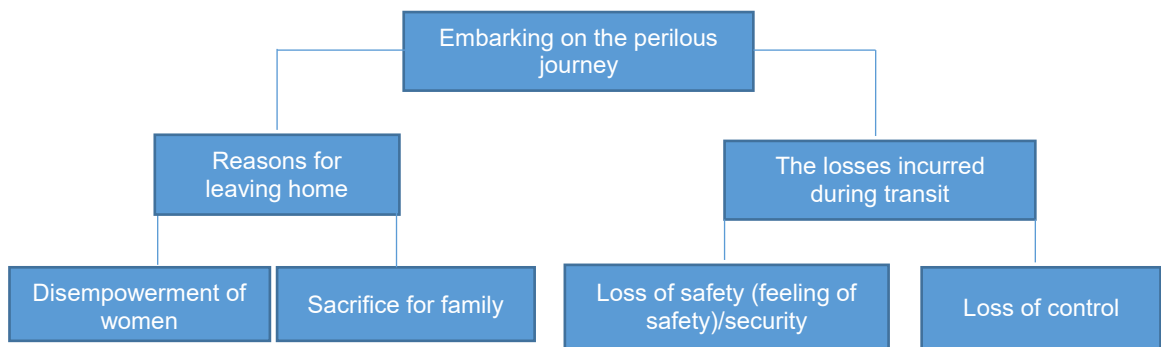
Embarking on the perilous journey

Reasons for leaving home

The losses incurred during transit

Disempowerment of women

Sacrifice for family

Loss of safety (feeling of safety)/security

Loss of control